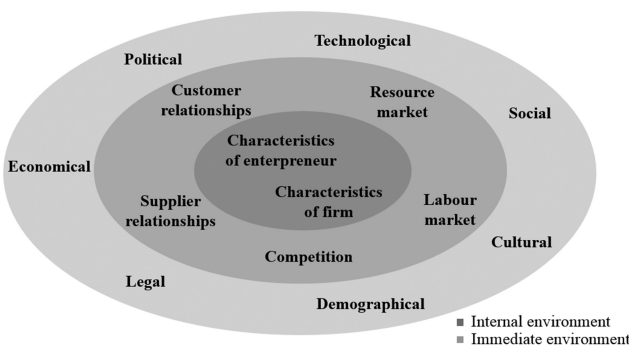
Technological

Political

Customer relationships

Resource market

Social

Characteristics of enterpreneur

Economical

Supplier relationships

Characteristics of firm

Labour market

Cultural

Competition

Legal

Demographical

Internal environment
Immediate environment